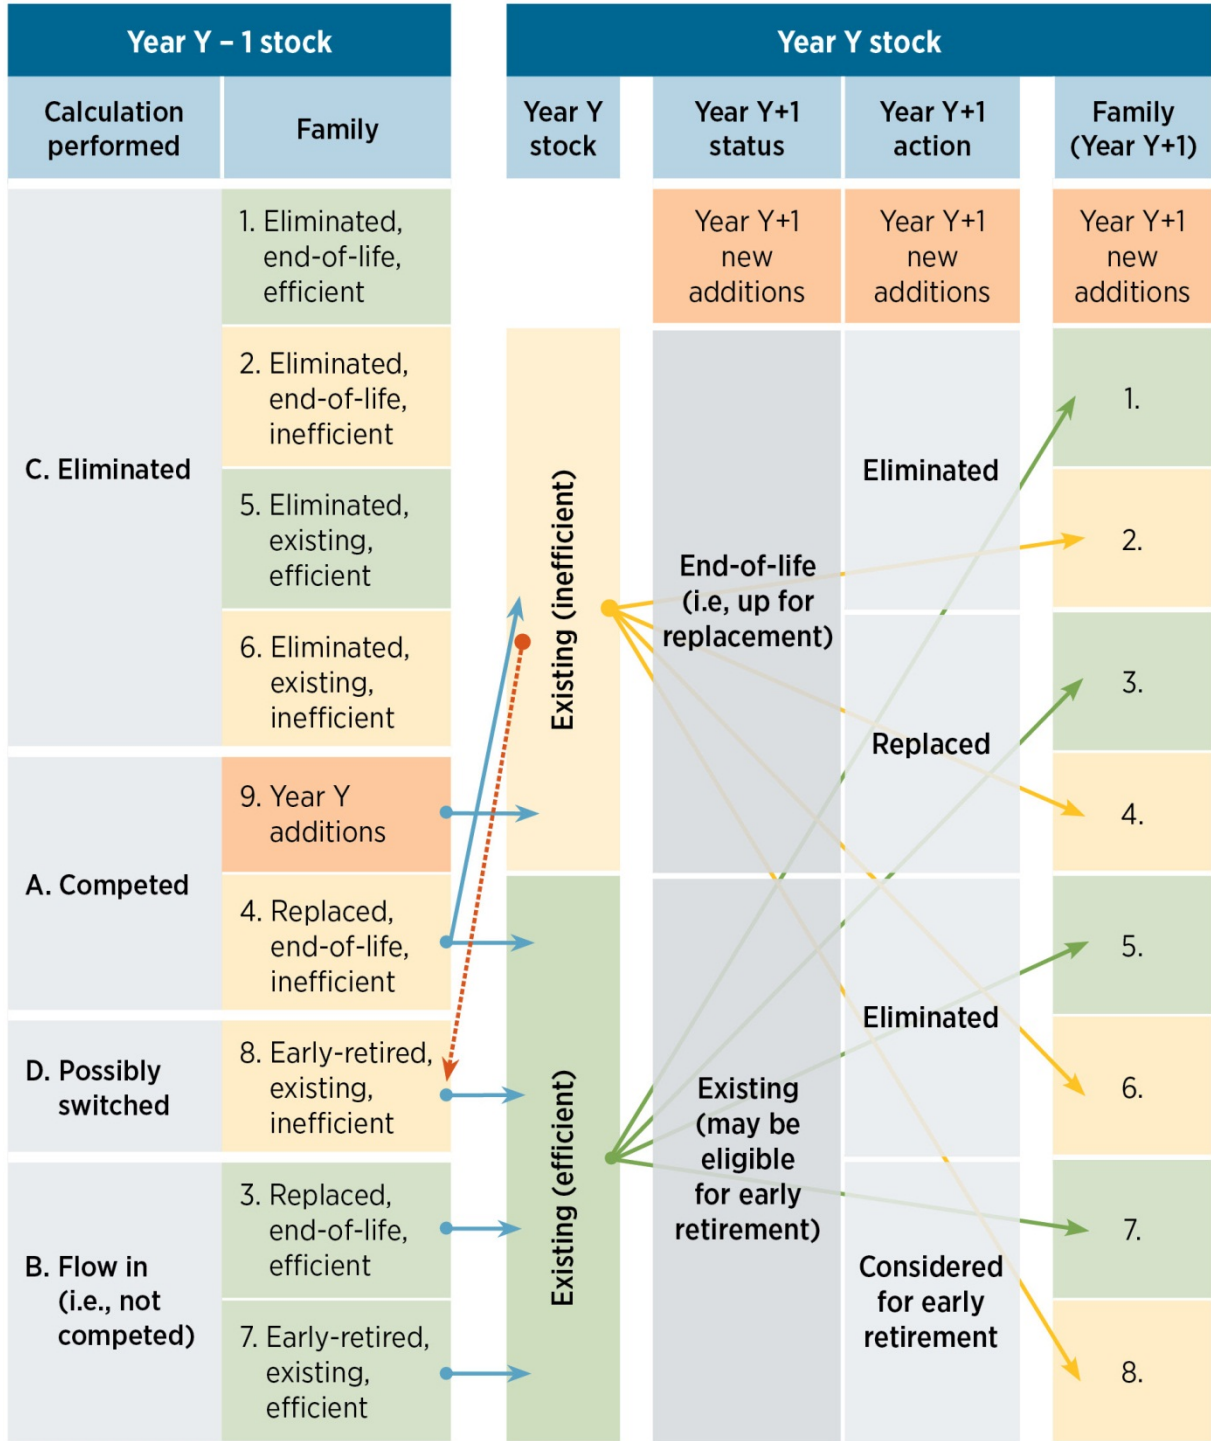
Year Y – 1 stock

Year Y stock

| Calculation performed | Family | Year Y stock | Year Y+1 status | Year Y+1 action | Family (Year Y+1) |
|---|---|---|---|---|---|
| | | | Year Y+1 new additions | Year Y+1 new additions | Year Y+1 new additions |
| C. Eliminated | 1. Eliminated, end-of-life, efficient | Existing (inefficient) | End-of-life (i.e, up for replacement) | Eliminated | 1. |
| | 2. Eliminated, end-of-life, inefficient | | | | 2. |
| | 5. Eliminated, existing, efficient | | | Replaced | 3. |
| | 6. Eliminated, existing, inefficient | | | | 4. |
| A. Competed | 9. Year Y additions | | | | |
| | 4. Replaced, end-of-life, inefficient | Existing (efficient) | Existing (may be eligible for early retirement) | Eliminated | 5. |
| D. Possibly switched | 8. Early-retired, existing, inefficient | | | | 6. |
| B. Flow in (i.e., not competed) | 3. Replaced, end-of-life, efficient | | | Considered for early retirement | 7. |
| | 7. Early-retired, existing, efficient | | | | 8. |